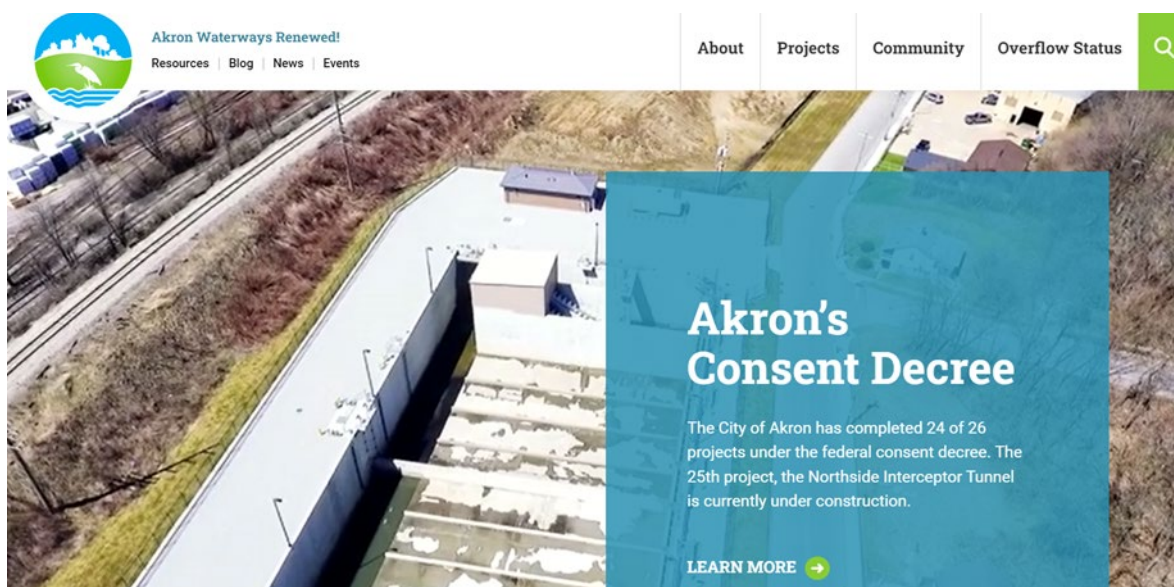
Akron Waterways Renewed!
Resources | Blog | News | Events

About
Projects
Community
Overflow Status

Akron's Consent Decree

The City of Akron has completed 24 of 26 projects under the federal consent decree. The 25th project, the Northside Interceptor Tunnel is currently under construction.

LEARN MORE